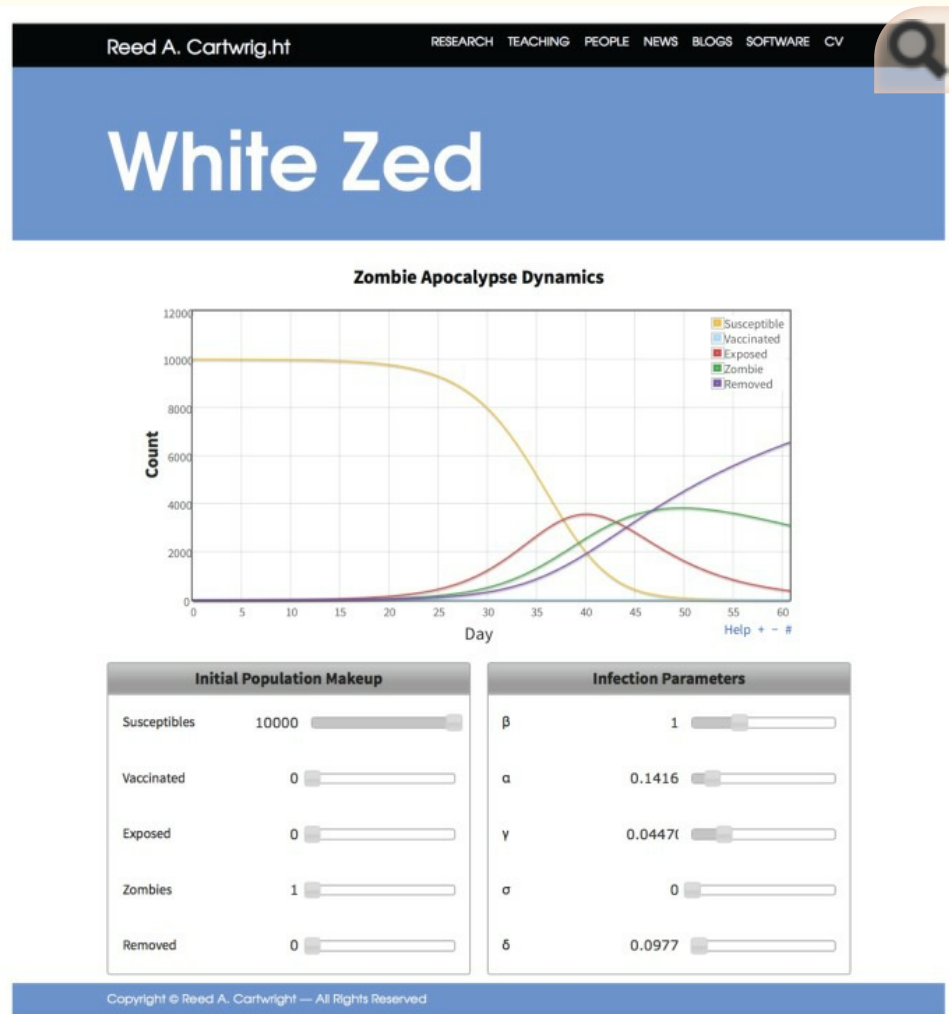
Reed A. Cartwrig.ht

RESEARCH TEACHING PEOPLE NEWS BLOGS SOFTWARE CV

White Zed

Zombie Apocalypse Dynamics

Susceptible
Vaccinated
Exposed
Zombie
Removed

12000
10000
8000
6000
4000
2000
0

Count

0 5 10 15 20 25 30 35 40 45 50 55 60

Day

Help + − #

Initial Population Makeup

| | |
|---|---|
| Susceptibles | 10000 |
| Vaccinated | 0 |
| Exposed | 0 |
| Zombies | 1 |
| Removed | 0 |

Infection Parameters

| | |
|---|---|
| β | 1 |
| α | 0.1416 |
| γ | 0.0447( |
| σ | 0 |
| δ | 0.0977 |

Copyright © Reed A. Cartwright — All Rights Reserved